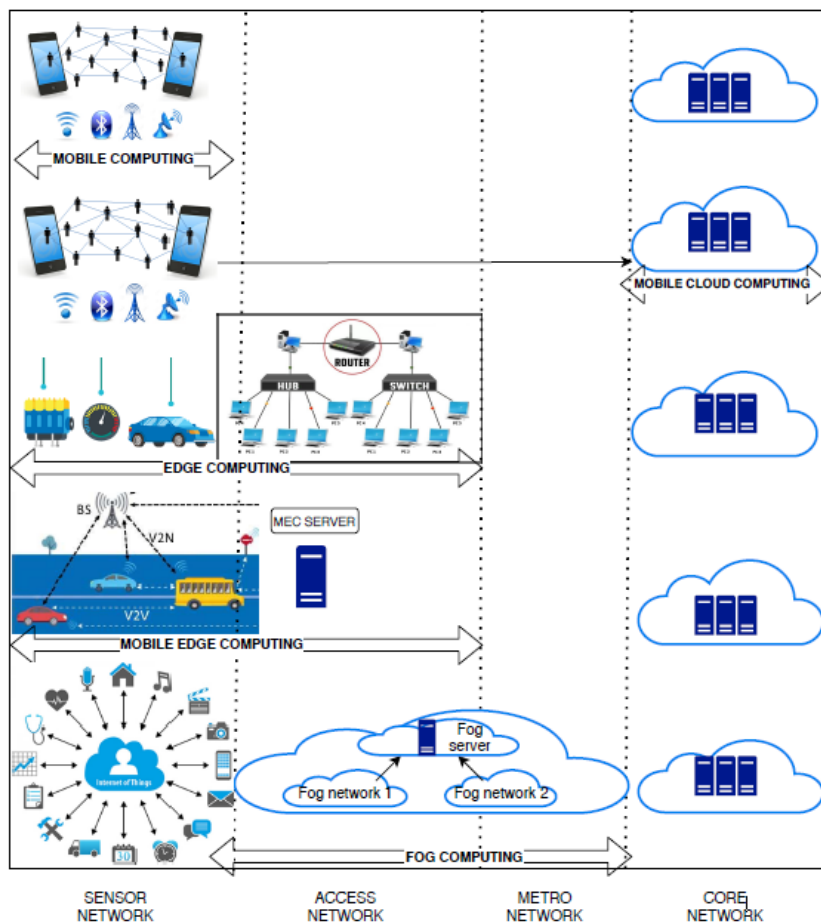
MOBILE COMPUTING

MOBILE CLOUD COMPUTING

ROUTER

HUB

SWITCH

EDGE COMPUTING

BS

V2N

MEC SERVER

V2V

MOBILE EDGE COMPUTING

Internet of Things

30

Fog server

Fog network 1

Fog network 2

FOG COMPUTING

SENSOR NETWORK

ACCESS NETWORK

METRO NETWORK

CORE NETWORK